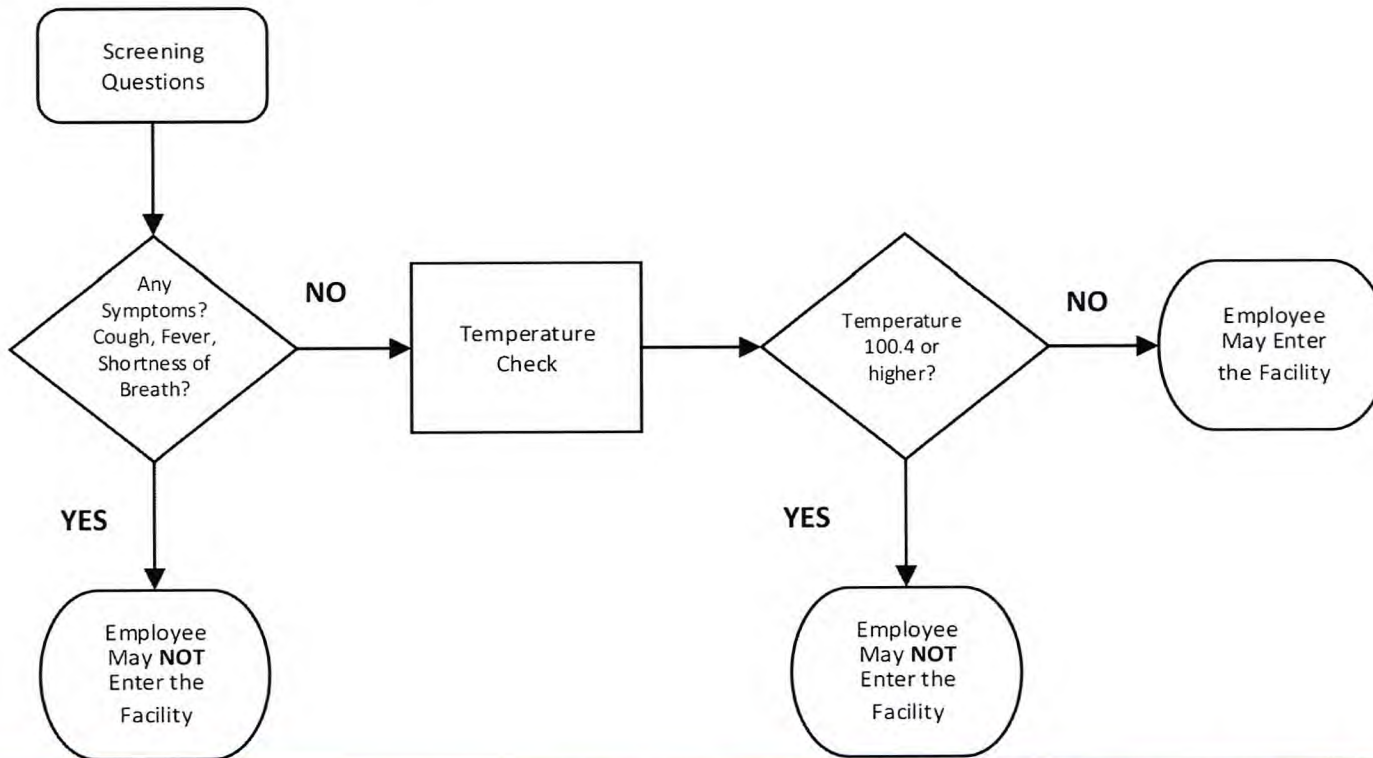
Screening Questions

Any Symptoms? Cough, Fever, Shortness of Breath?

NO

Temperature Check

Temperature 100.4 or higher?

NO

Employee May Enter the Facility

YES

Employee May **NOT** Enter the Facility

YES

Employee May **NOT** Enter the Facility